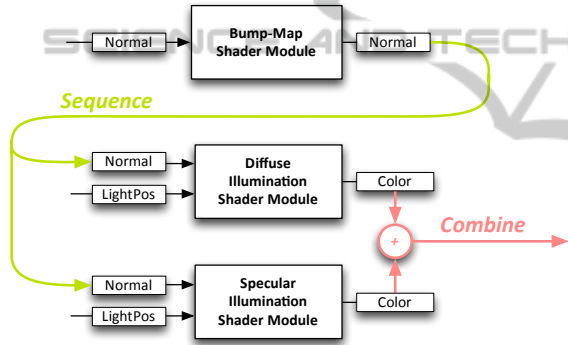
Normal

Bump-Map Shader Module

Normal

SCIENCE AND TECH

Sequence

Normal

LightPos

Diffuse Illumination Shader Module

Color

+

Combine

Normal

LightPos

Specular Illumination Shader Module

Color